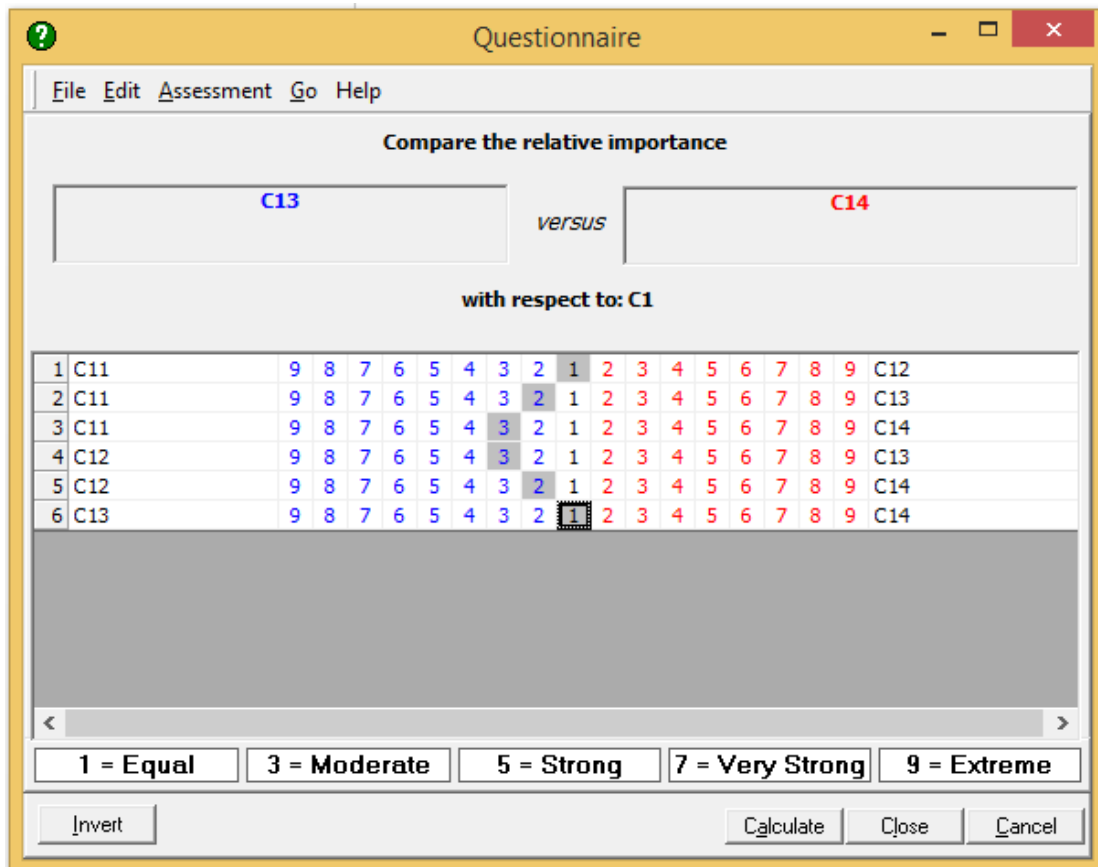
Questionnaire

File Edit Assessment Go Help

Compare the relative importance

C13

versus

C14

with respect to: C1

| | | | | | | | | | | | | | | | | | | | |
|---|---|---|---|---|---|---|---|---|---|---|---|---|---|---|---|---|---|---|---|
| 1 | C11 | 9 | 8 | 7 | 6 | 5 | 4 | 3 | 2 | 1 | 2 | 3 | 4 | 5 | 6 | 7 | 8 | 9 | C12 |
| 2 | C11 | 9 | 8 | 7 | 6 | 5 | 4 | 3 | 2 | 1 | 2 | 3 | 4 | 5 | 6 | 7 | 8 | 9 | C13 |
| 3 | C11 | 9 | 8 | 7 | 6 | 5 | 4 | 3 | 2 | 1 | 2 | 3 | 4 | 5 | 6 | 7 | 8 | 9 | C14 |
| 4 | C12 | 9 | 8 | 7 | 6 | 5 | 4 | 3 | 2 | 1 | 2 | 3 | 4 | 5 | 6 | 7 | 8 | 9 | C13 |
| 5 | C12 | 9 | 8 | 7 | 6 | 5 | 4 | 3 | 2 | 1 | 2 | 3 | 4 | 5 | 6 | 7 | 8 | 9 | C14 |
| 6 | C13 | 9 | 8 | 7 | 6 | 5 | 4 | 3 | 2 | 1 | 2 | 3 | 4 | 5 | 6 | 7 | 8 | 9 | C14 |

1 = Equal | 3 = Moderate | 5 = Strong | 7 = Very Strong | 9 = Extreme

Invert

Calculate Close Cancel